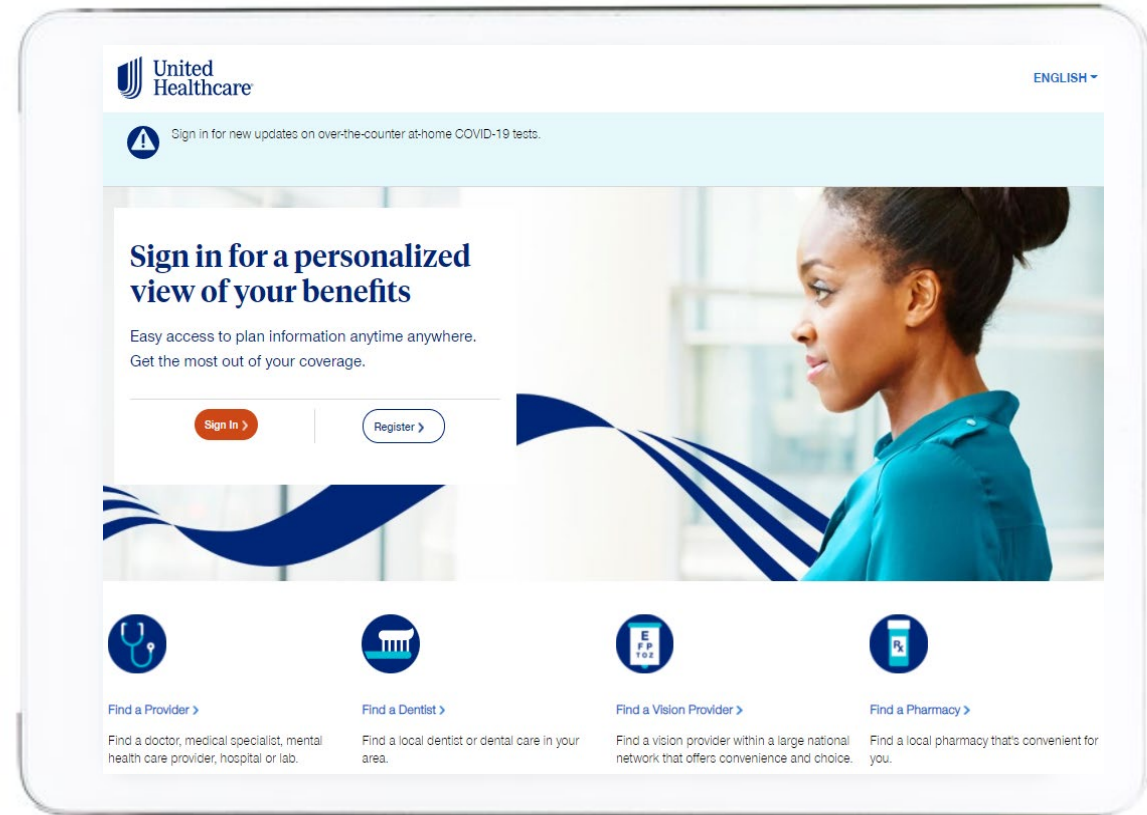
United Healthcare

ENGLISH

Sign in for new updates on over-the-counter at-home COVID-19 tests.

Sign in for a personalized view of your benefits

Easy access to plan information anytime anywhere. Get the most out of your coverage.

Sign In >

Register >

E
F P
T O Z

Rx

Find a Provider >

Find a doctor, medical specialist, mental health care provider, hospital or lab.

Find a Dentist >

Find a local dentist or dental care in your area.

Find a Vision Provider >

Find a vision provider within a large national network that offers convenience and choice.

Find a Pharmacy >

Find a local pharmacy that's convenient for you.